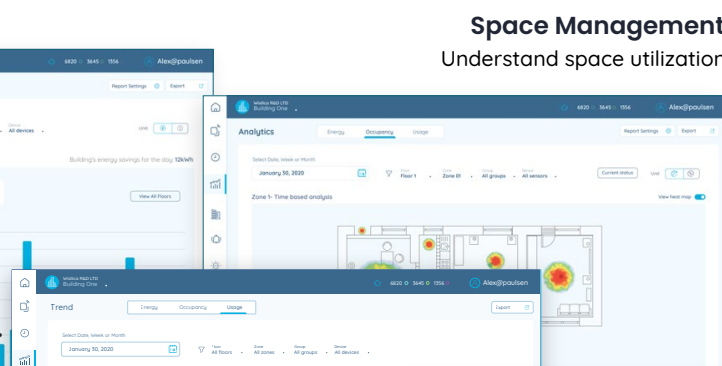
Space Management
Understand space utilization

6820 3645 1556 Alex@paulsen
Report Settings Export
All devices
Unit
Building's energy savings for the day 12kWh
View All Floors

Wallos R&D LTD
Building One
6820 3645 1556 Alex@paulsen
Analytics
Energy Occupancy Usage
Report Settings Export
Select Date, Week or Month
January 30, 2020
Floor 1 Zone 01 All groups All sensors
Current status Unit
Zone 1- Time based analysis
View heat map

Wallos R&D LTD
Building One
6820 3645 1556 Alex@paulsen
Trend
Energy Occupancy Usage
Export
Select Date, Week or Month
January 30, 2020
Floor All floors Zone All zones Group All groups Device All devices